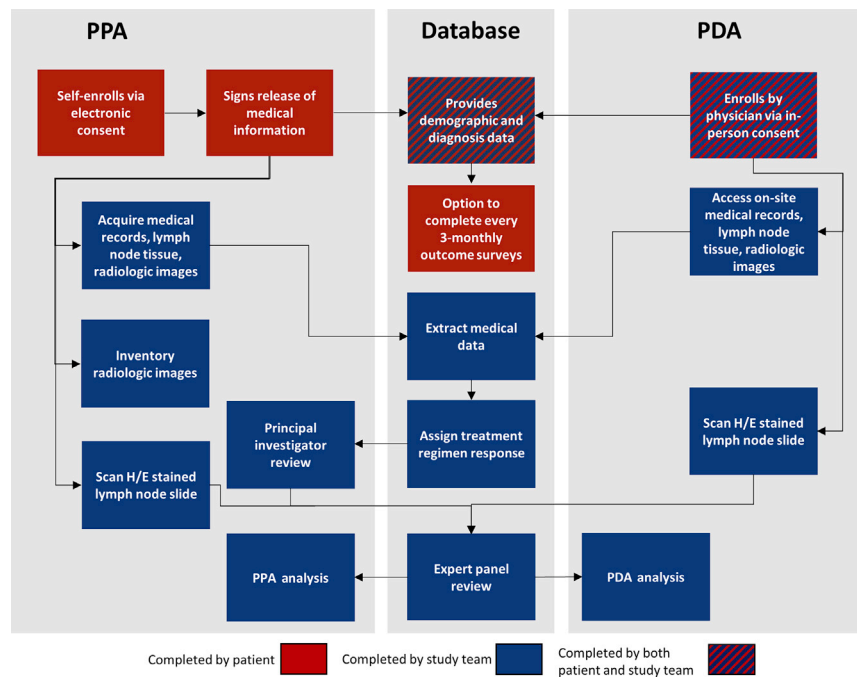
PPA

Database

PDA

Self-enrolls via electronic consent

Signs release of medical information

Provides demographic and diagnosis data

Enrolls by physician via in-person consent

Option to complete every 3-monthly outcome surveys

Acquire medical records, lymph node tissue, radiologic images

Access on-site medical records, lymph node tissue, radiologic images

Inventory radiologic images

Extract medical data

Principal investigator review

Assign treatment regimen response

Scan H/E stained lymph node slide

Scan H/E stained lymph node slide

PPA analysis

Expert panel review

PDA analysis

Completed by patient

Completed by study team

Completed by both patient and study team